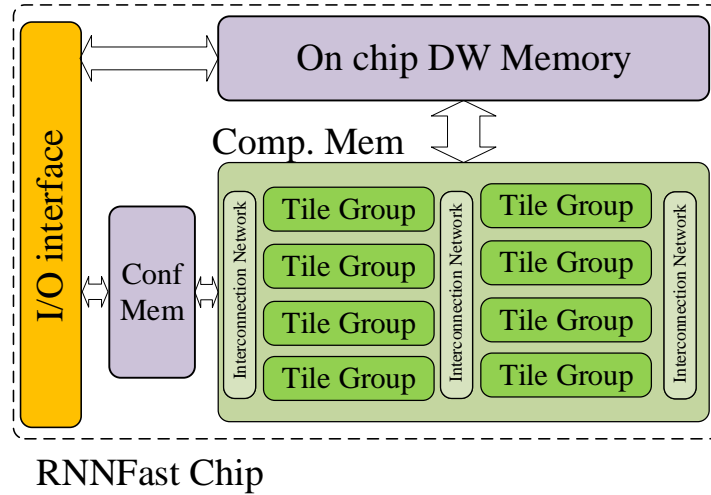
I/O interface

On chip DW Memory

Comp. Mem

Conf Mem

Interconnection Network

Tile Group
Tile Group
Tile Group
Tile Group

Interconnection Network

Tile Group
Tile Group
Tile Group
Tile Group

Interconnection Network

RNNFast Chip